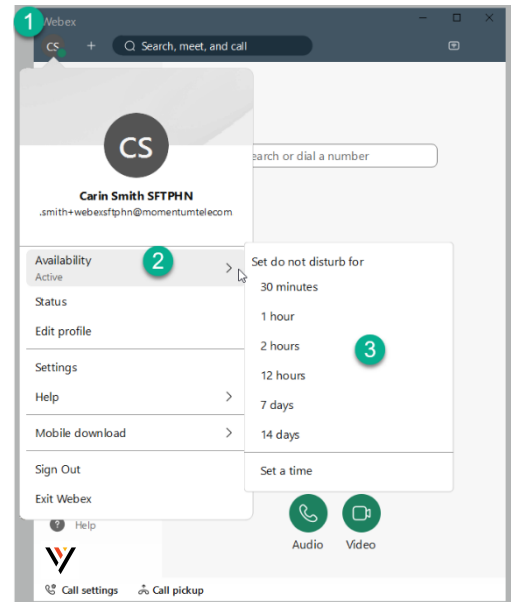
1
Webex
CS
+
Search, meet, and call

CS
Carin Smith SFTPHN
.smith+webexsftphn@momentumtelecom

earch or dial a number

Availability
Active
2
>
Status
Edit profile
Settings
Help >
Mobile download >
Sign Out
Exit Webex

Set do not disturb for
30 minutes
1 hour
2 hours
3
12 hours
7 days
14 days
Set a time

Help
Audio
Video
Call settings
Call pickup